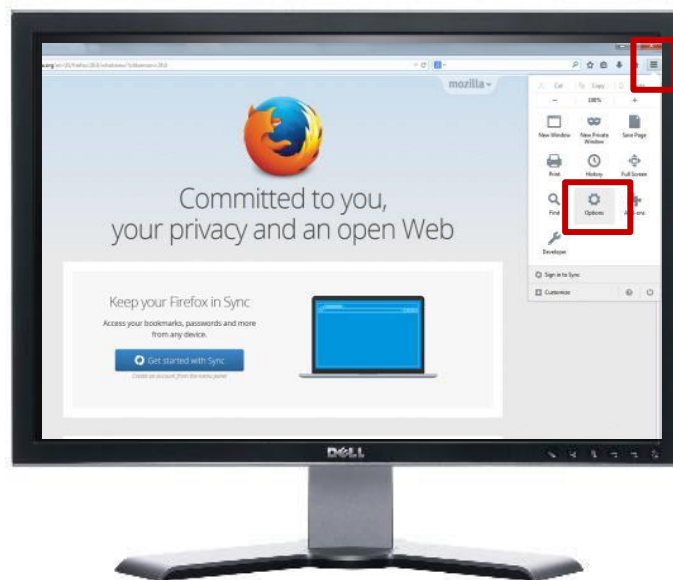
mozilla

Cut Copy

100%

New Window New Private Window Save Page

Print History Full Screen

Find Options Add-ons

Developer

Sign in to Sync

Customize

Committed to you, your privacy and an open Web

Keep your Firefox in Sync

Access your bookmarks, passwords and more from any device.

Get started with Sync

Create an account from the menu panel

DELL